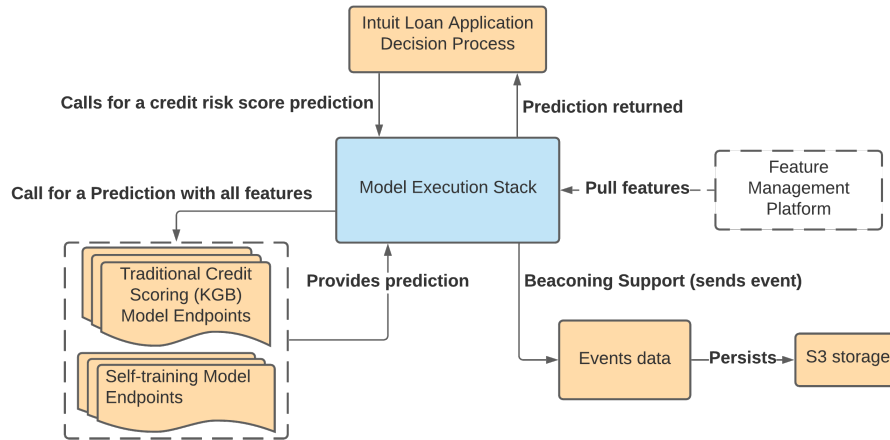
Intuit Loan Application Decision Process

Calls for a credit risk score prediction

Prediction returned

Model Execution Stack

Pull features

Feature Management Platform

Call for a Prediction with all features

Traditional Credit Scoring (KGB) Model Endpoints

Self-training Model Endpoints

Provides prediction

Beaconing Support (sends event)

Events data

Persists

S3 storage